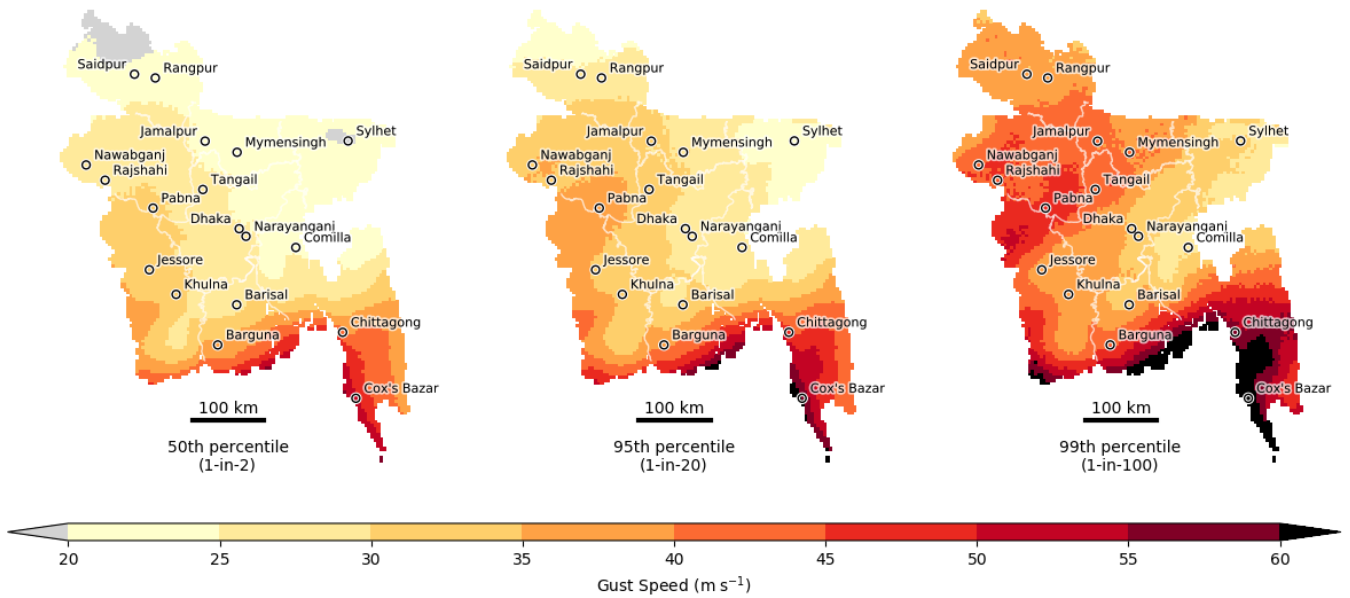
Saidpur Rangpur Jamalpur Mymensingh Sylhet Nawabganj Rajshahi Tangail Pabna Dhaka Narayangani Comilla Jessore Khulna Barisal Barguna Chittagong Cox's Bazar

100 km

50th percentile
(1-in-2)

Saidpur Rangpur Jamalpur Mymensingh Sylhet Nawabganj Rajshahi Tangail Pabna Dhaka Narayangani Comilla Jessore Khulna Barisal Barguna Chittagong Cox's Bazar

100 km

95th percentile
(1-in-20)

Saidpur Rangpur Jamalpur Mymensingh Sylhet Nawabganj Rajshahi Tangail Pabna Dhaka Narayangani Comilla Jessore Khulna Barisal Barguna Chittagong Cox's Bazar

100 km

99th percentile
(1-in-100)

20 25 30 35 40 45 50 55 60

Gust Speed (m $s^{-1}$)